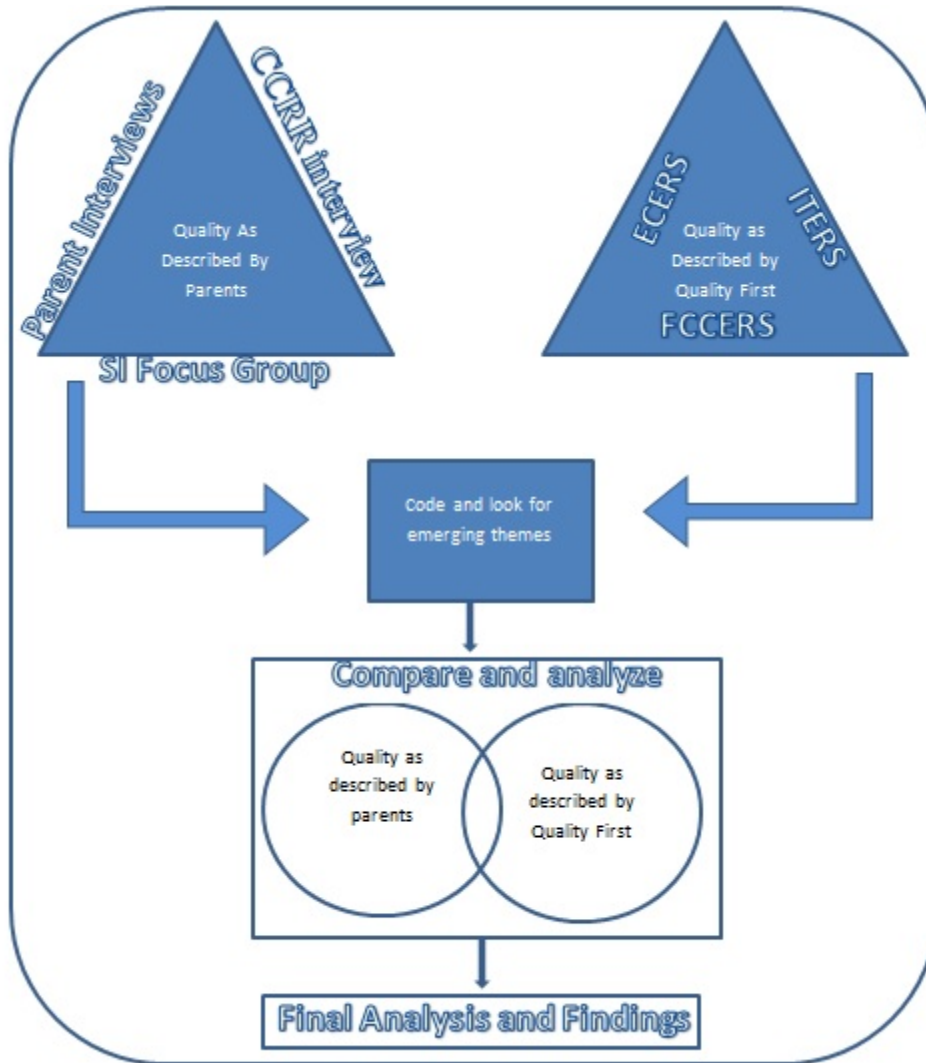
Parent Interviews

CCRR interview

Quality As Described By Parents

SI Focus Group

ECERS

ITERS

Quality as Described by Quality First

FCCERS

Code and look for emerging themes

Compare and analyze

Quality as described by parents

Quality as described by Quality First

Final Analysis and Findings